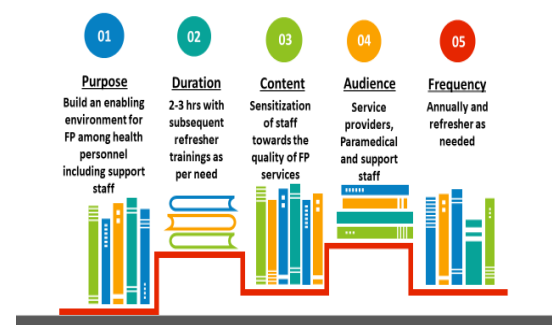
01

Purpose

Build an enabling environment for FP among health personnel including support staff

02

Duration

2-3 hrs with subsequent refresher trainings as per need

03

Content

Sensitization of staff towards the quality of FP services

04

Audience

Service providers, Paramedical and support staff

05

Frequency

Annually and refresher as needed